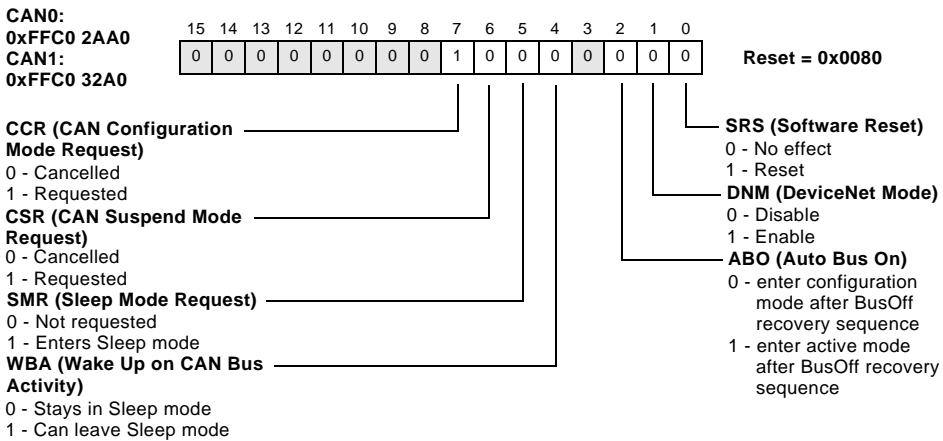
CAN0:
0xFFC0 2AA0
CAN1:
0xFFC0 32A0

| 15 | 14 | 13 | 12 | 11 | 10 | 9 | 8 | 7 | 6 | 5 | 4 | 3 | 2 | 1 | 0 |
|---|---|---|---|---|---|---|---|---|---|---|---|---|---|---|---|
| 0 | 0 | 0 | 0 | 0 | 0 | 0 | 0 | 1 | 0 | 0 | 0 | 0 | 0 | 0 | 0 |

Reset = 0x0080

CCR (CAN Configuration Mode Request)
0 - Cancelled
1 - Requested

CSR (CAN Suspend Mode Request)
0 - Cancelled
1 - Requested

SMR (Sleep Mode Request)
0 - Not requested
1 - Enters Sleep mode

WBA (Wake Up on CAN Bus Activity)
0 - Stays in Sleep mode
1 - Can leave Sleep mode

SRS (Software Reset)
0 - No effect
1 - Reset

DNM (DeviceNet Mode)
0 - Disable
1 - Enable

ABO (Auto Bus On)
0 - enter configuration mode after BusOff recovery sequence
1 - enter active mode after BusOff recovery sequence